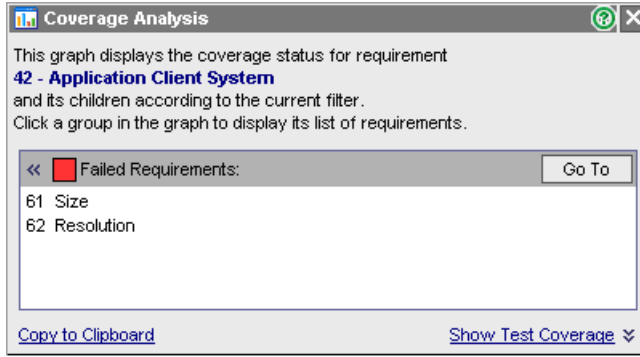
Coverage Analysis

This graph displays the coverage status for requirement
42 - Application Client System
and its children according to the current filter.
Click a group in the graph to display its list of requirements.

« Failed Requirements: Go To

61 Size
62 Resolution

Copy to Clipboard

Show Test Coverage ≫